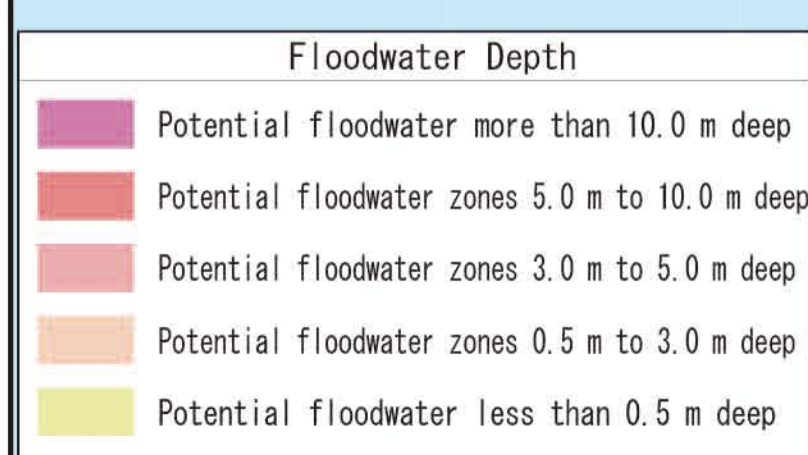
Floodwater Depth

Potential floodwater more than 10.0 m deep

Potential floodwater zones 5.0 m to 10.0 m deep

Potential floodwater zones 3.0 m to 5.0 m deep

Potential floodwater zones 0.5 m to 3.0 m deep

Potential floodwater less than 0.5 m deep